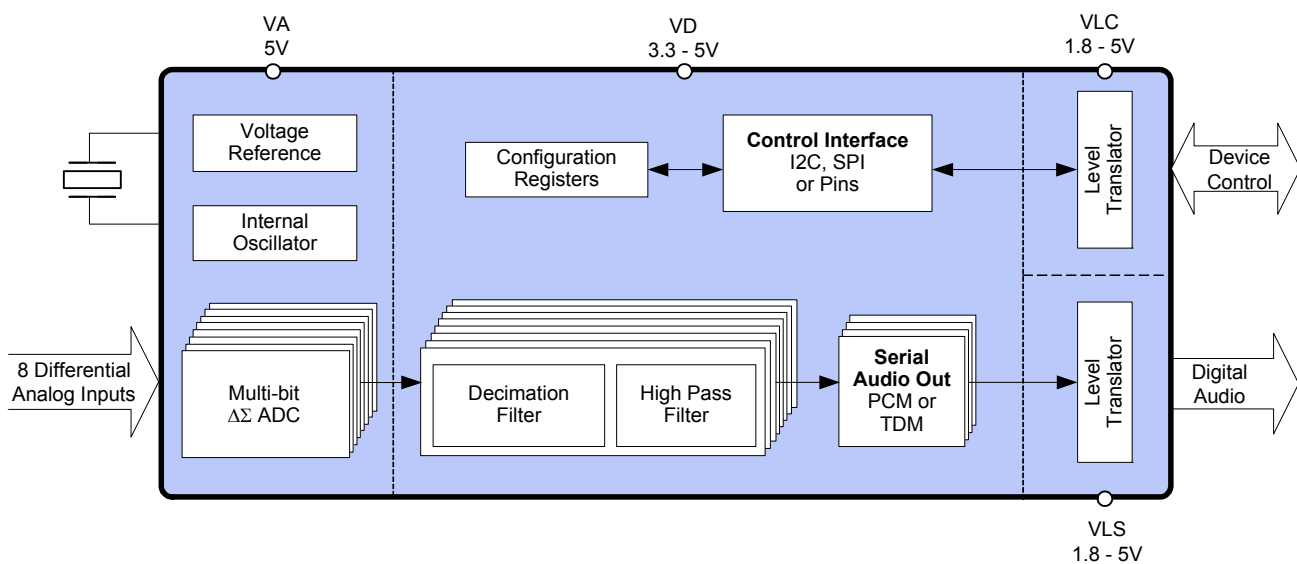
VA
5V

VD
3.3 - 5V

VLC
1.8 - 5V

Voltage Reference

Internal Oscillator

Configuration Registers

**Control Interface**
I2C, SPI or Pins

Level Translator

Device Control

8 Differential Analog Inputs

Multi-bit
$\Delta\Sigma$ ADC

Decimation Filter

High Pass Filter

**Serial Audio Out**
PCM or TDM

Level Translator

Digital Audio

VLS
1.8 - 5V